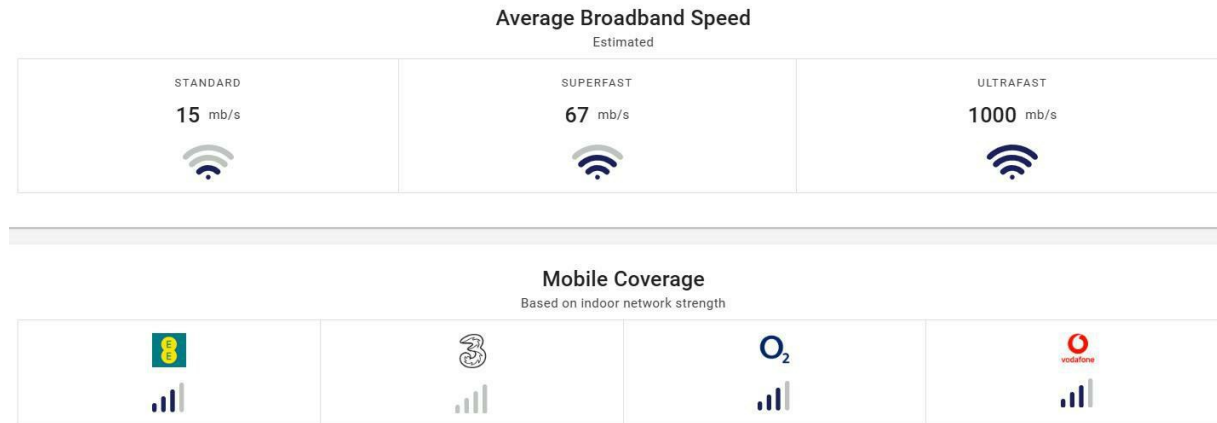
Average Broadband Speed
Estimated

| STANDARD | SUPERFAST | ULTRAFAST |
|---|---|---|
| 15 mb/s | 67 mb/s | 1000 mb/s |

Mobile Coverage
Based on indoor network strength

| EE | 3 | $O_2$ | vodafone |
|---|---|---|---|